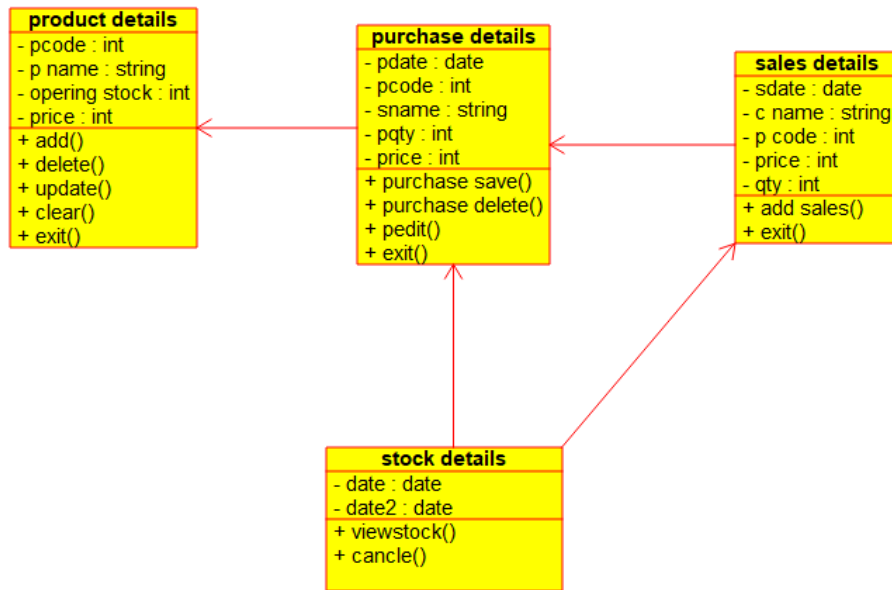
product details
- pcode : int
- p name : string
- opering stock : int
- price : int
+ add()
+ delete()
+ update()
+ clear()
+ exit()

purchase details
- pdate : date
- pcode : int
- sname : string
- pqty : int
- price : int
+ purchase save()
+ purchase delete()
+ pedit()
+ exit()

sales details
- sdate : date
- c name : string
- p code : int
- price : int
- qty : int
+ add sales()
+ exit()

stock details
- date : date
- date2 : date
+ viewstock()
+ cancle()